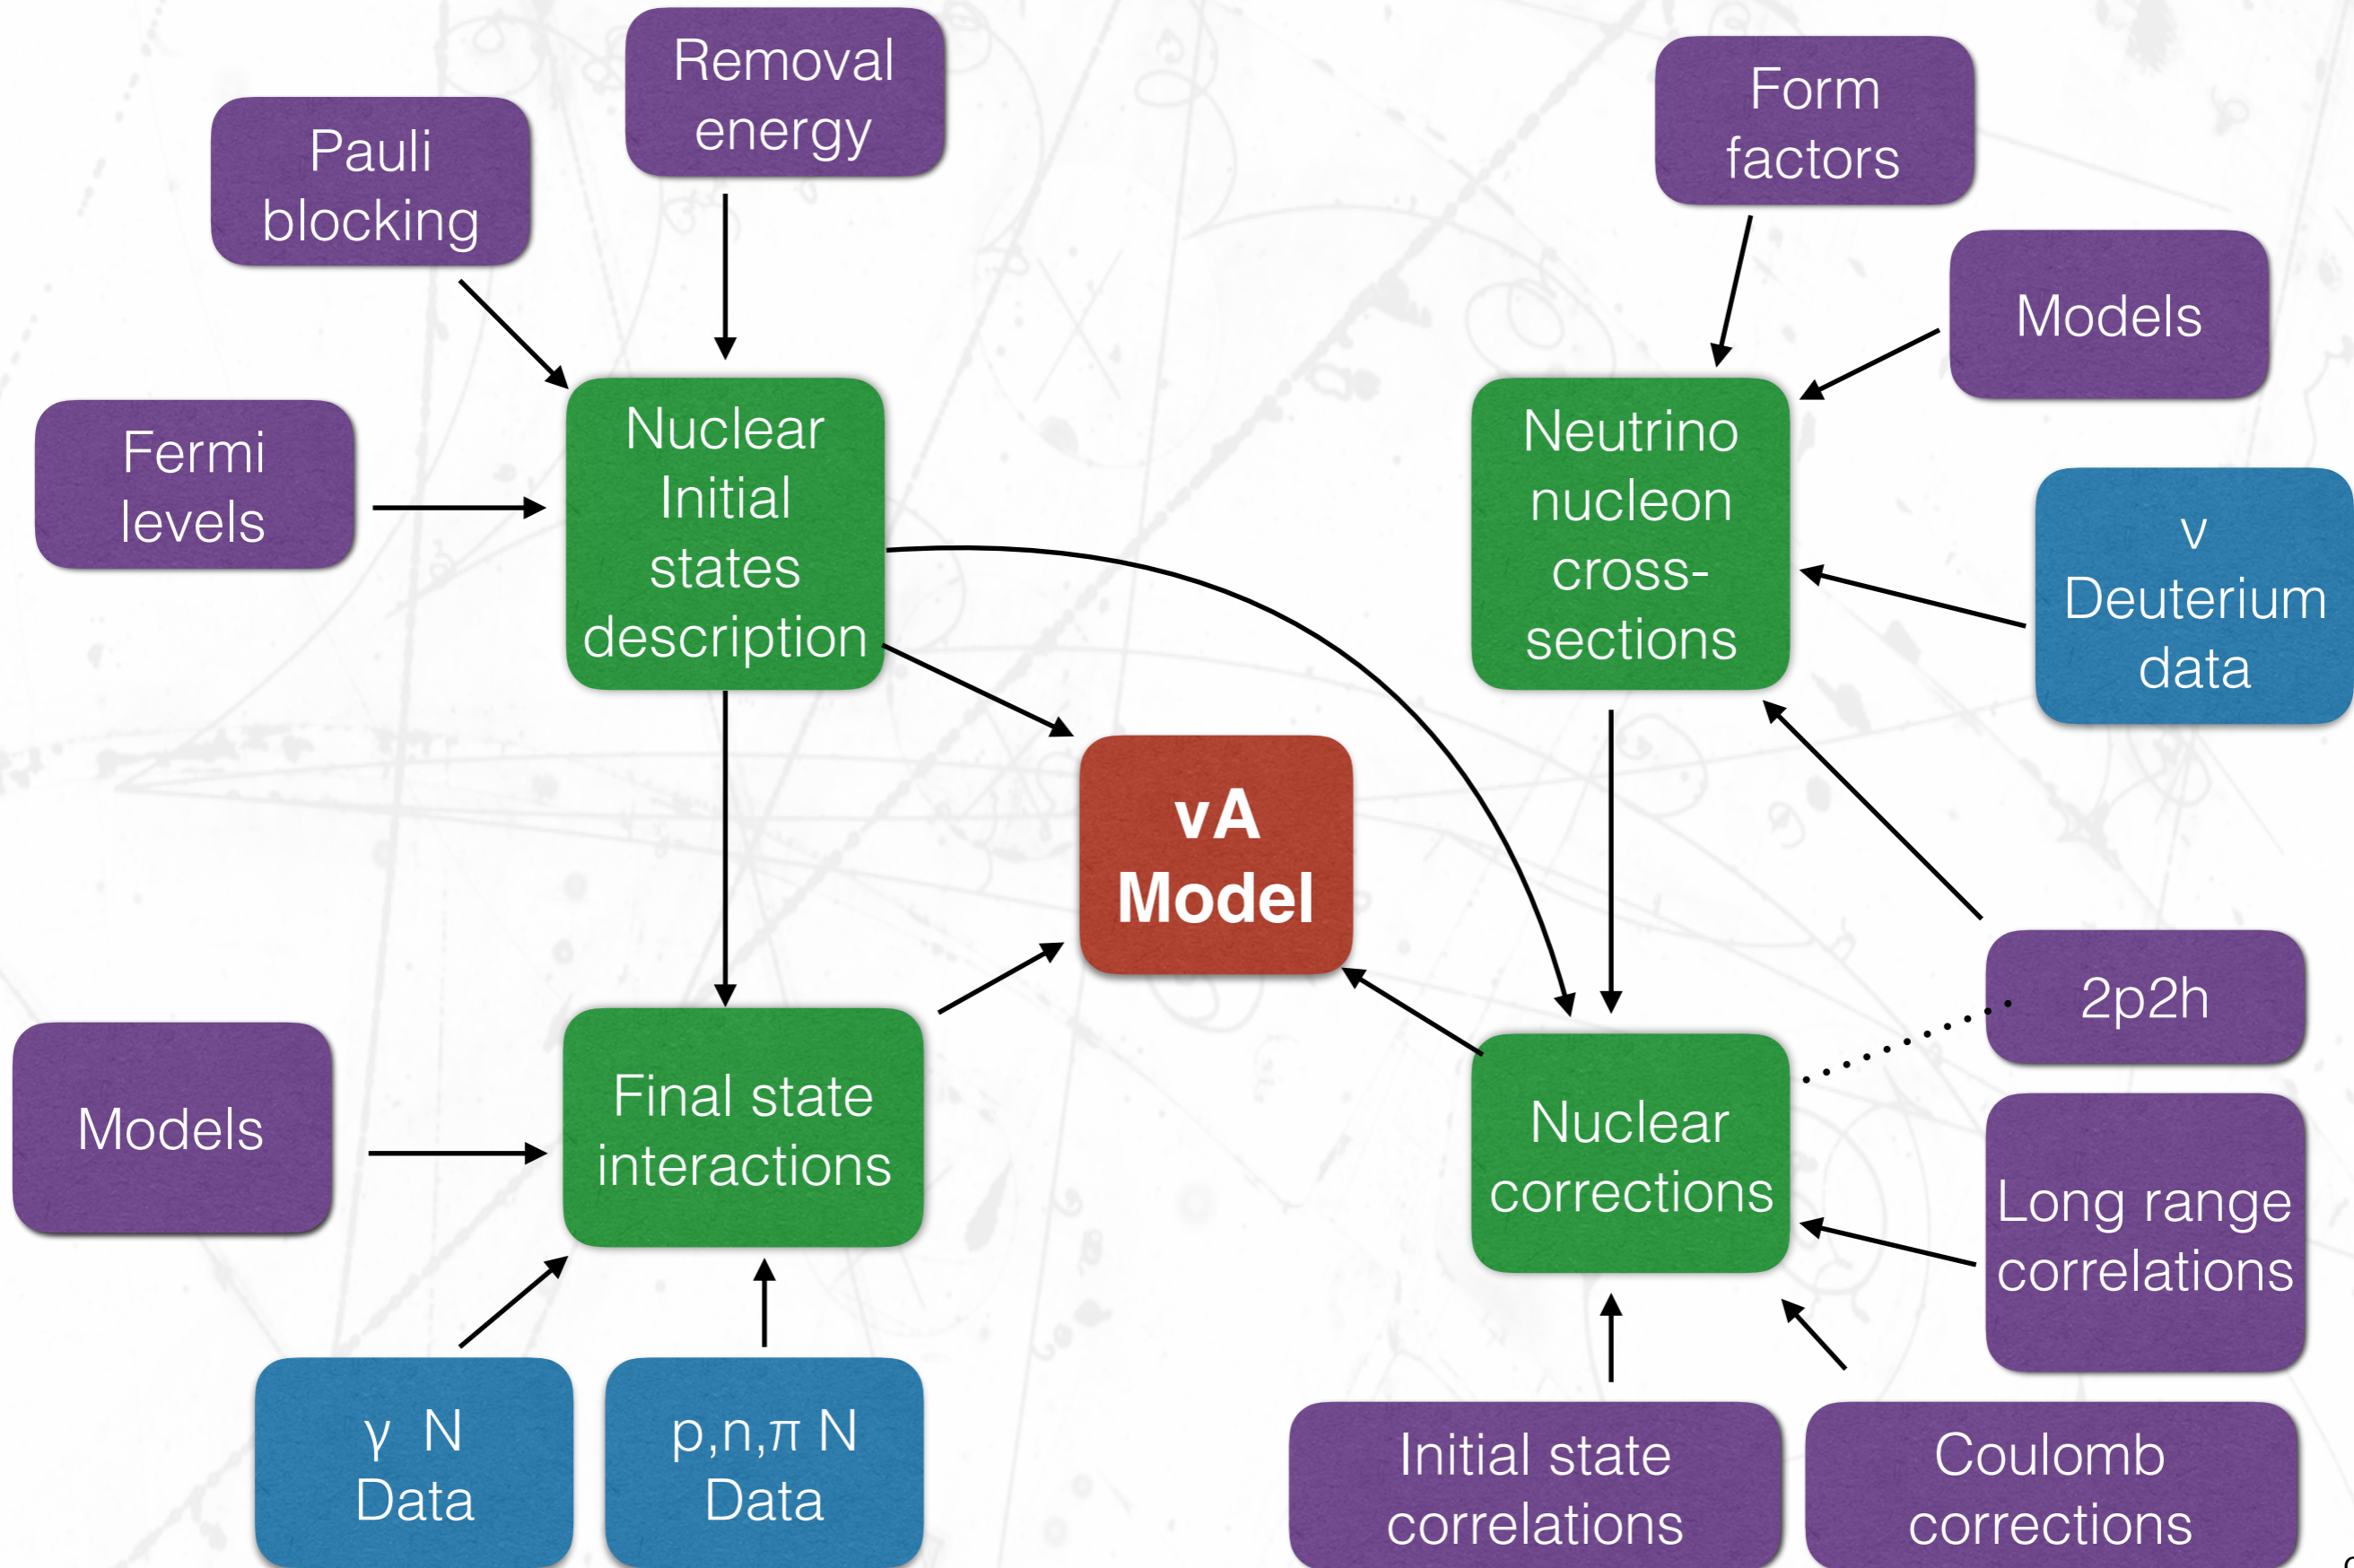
Removal energy

Pauli blocking

Form factors

Models

Fermi levels

Nuclear Initial states description

Neutrino nucleon cross-sections

ν Deuterium data

νA Model

2p2h

Models

Final state interactions

Nuclear corrections

Long range correlations

γ N Data

p,n,π N Data

Initial state correlations

Coulomb corrections